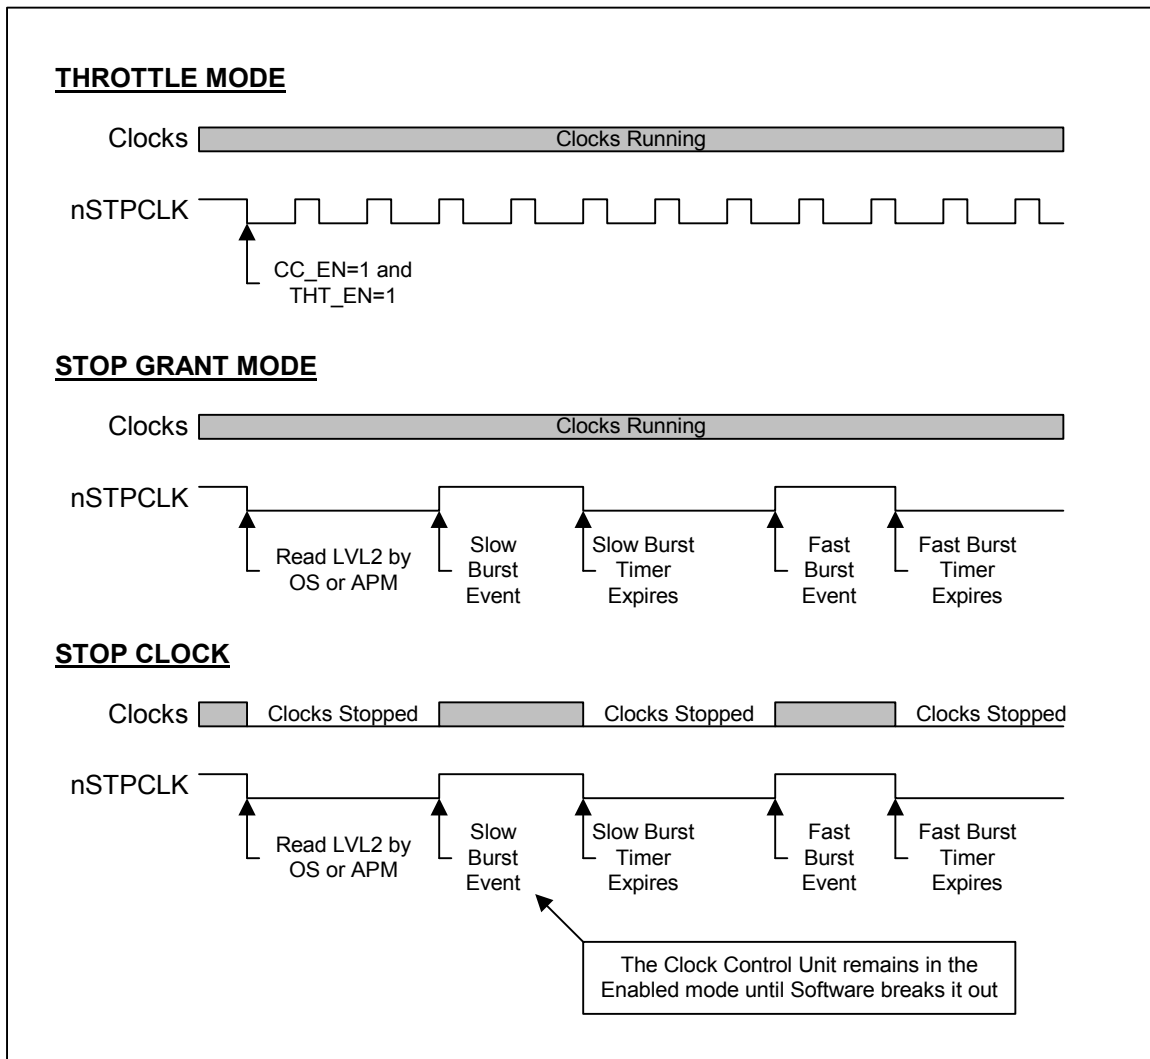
THROTTLE MODE

Clocks
Clocks Running

nSTPCLK

CC_EN=1 and THT_EN=1

STOP GRANT MODE

Clocks
Clocks Running

nSTPCLK

Read LVL2 by OS or APM

Slow Burst Event

Slow Burst Timer Expires

Fast Burst Event

Fast Burst Timer Expires

STOP CLOCK

Clocks
Clocks Stopped
Clocks Stopped
Clocks Stopped

nSTPCLK

Read LVL2 by OS or APM

Slow Burst Event

Slow Burst Timer Expires

Fast Burst Event

Fast Burst Timer Expires

The Clock Control Unit remains in the Enabled mode until Software breaks it out